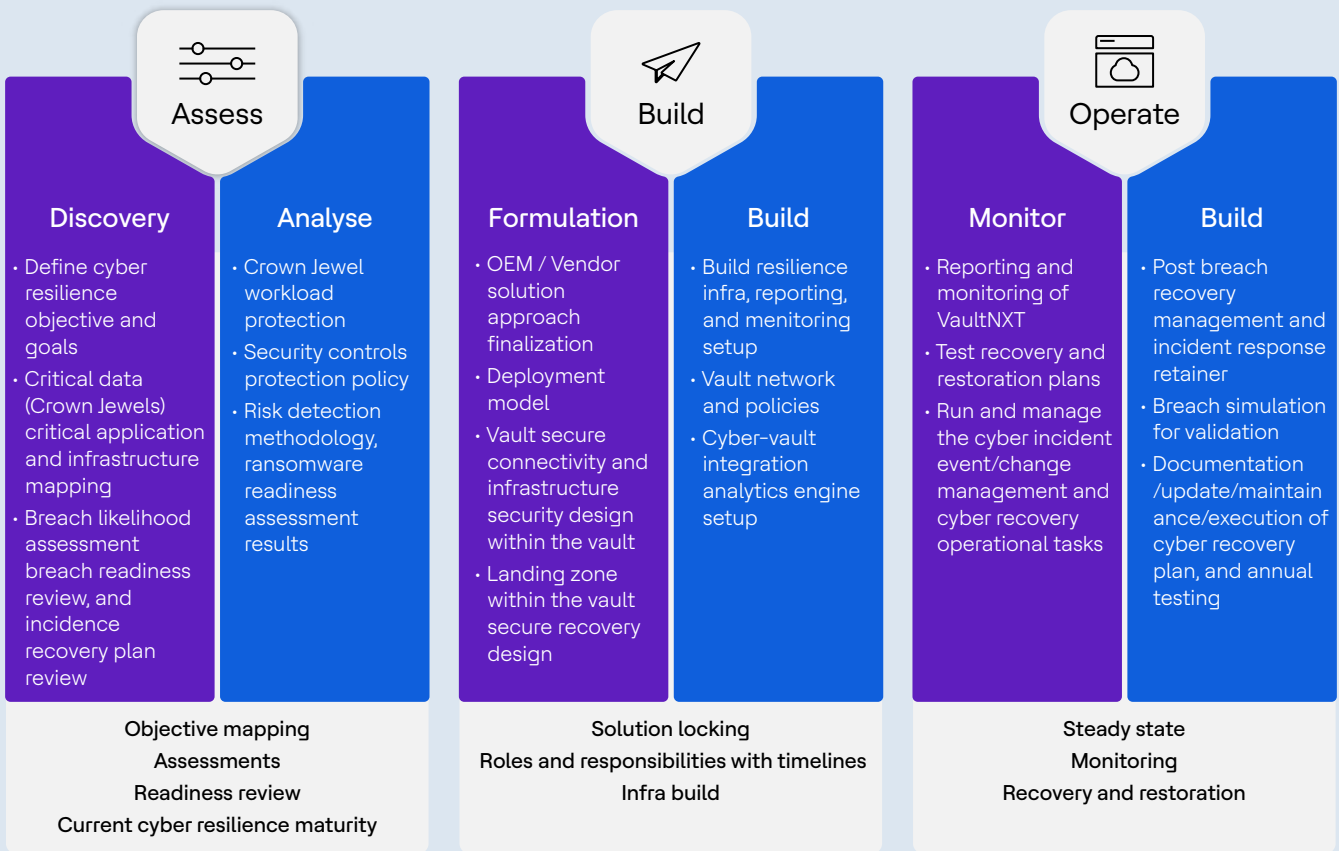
Assess

Discovery

• Define cyber resilience objective and goals
• Critical data (Crown Jewels) critical application and infrastructure mapping
• Breach likelihood assessment breach readiness review, and incidence recovery plan review

Analyse

• Crown Jewel workload protection
• Security controls protection policy
• Risk detection methodology, ransomware readiness assessment results

Objective mapping
Assessments
Readiness review
Current cyber resilience maturity

Build

Formulation

• OEM / Vendor solution approach finalization
• Deployment model
• Vault secure connectivity and infrastructure security design within the vault
• Landing zone within the vault secure recovery design

Build

• Build resilience infra, reporting, and menitoring setup
• Vault network and policies
• Cyber-vault integration analytics engine setup

Solution locking
Roles and responsibilities with timelines
Infra build

Operate

Monitor

• Reporting and monitoring of VaultNXT
• Test recovery and restoration plans
• Run and manage the cyber incident event/change management and cyber recovery operational tasks

Build

• Post breach recovery management and incident response retainer
• Breach simulation for validation
• Documentation /update/maintain ance/execution of cyber recovery plan, and annual testing

Steady state
Monitoring
Recovery and restoration